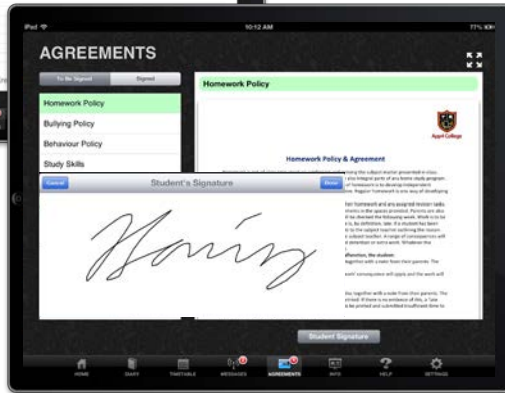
iPad 10:12 AM 77%

AGREEMENTS

To Be Signed Signed

Homework Policy

Bullying Policy

Behaviour Policy

Study Skills

Homework Policy

Appil College

Homework Policy & Agreement

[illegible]

Cancel Student's Signature Done

Student Signature

HOME DIARY TIMETABLE MESSAGES AGREEMENTS INFO HELP SETTINGS